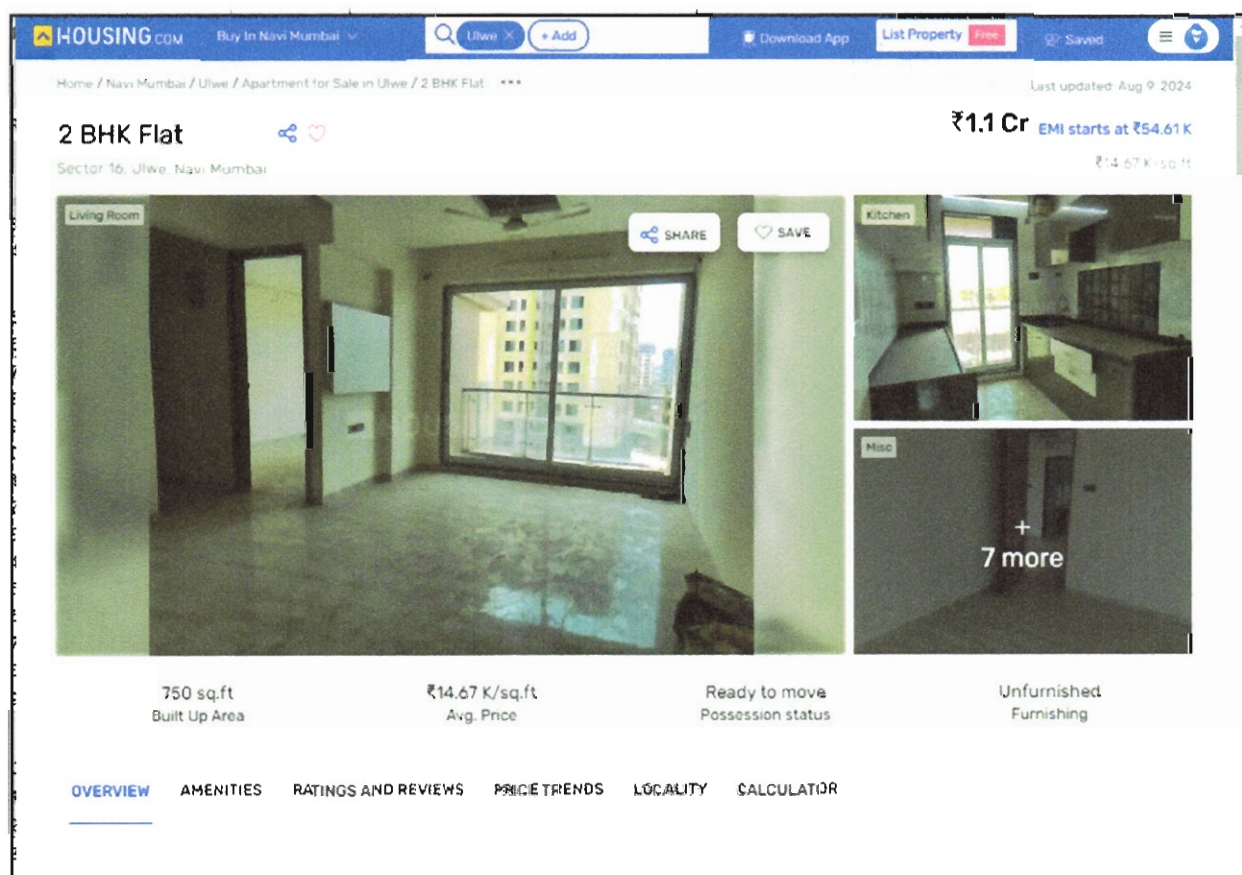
HOUSING.COM Buy In Navi Mumbai Ulwe × + Add Download App List Property Free Saved

Home / Navi Mumbai / Ulwe / Apartment for Sale in Ulwe / 2 BHK Flat ••• Last updated: Aug 9, 2024

2 BHK Flat

Sector 16, Ulwe, Navi Mumbai

₹1.1 Cr EMI starts at ₹54.61 K

₹14.67 K/sq.ft

Living Room

SHARE SAVE

Kitchen

Misc

+ 7 more

750 sq.ft
Built Up Area

₹14.67 K/sq.ft
Avg. Price

Ready to move
Possession status

Unfurnished
Furnishing

OVERVIEW AMENITIES RATINGS AND REVIEWS PRICE TRENDS LOCALITY CALCULATOR